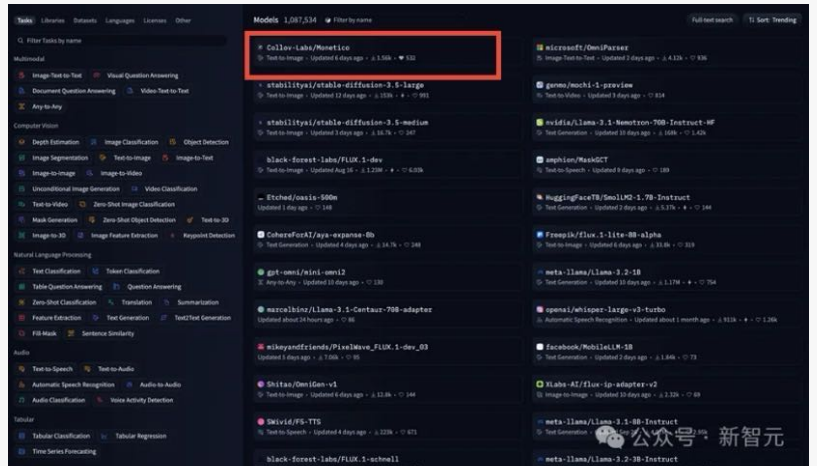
Tasks Libraries Datasets Languages Licenses Other

Filter Tasks by name

Multimodal

Image-Text-to-Text Visual Question Answering

Document Question Answering Video-Text-to-Text

Any-to-Any

Computer Vision

Depth Estimation Image Classification Object Detection

Image Segmentation Text-to-Image Image-to-Text

Image-to-Image Image-to-Video

Unconditional Image Generation Video Classification

Text-to-Video Zero-Shot Image Classification

Mask Generation Zero-Shot Object Detection Text-to-3D

Image-to-3D Image Feature Extraction Keypoint Detection

Natural Language Processing

Text Classification Token Classification

Table Question Answering Question Answering

Zero-Shot Classification Translation Summarization

Feature Extraction Text Generation Text2Text Generation

Fill-Mask Sentence Similarity

Audio

Text-to-Speech Text-to-Audio

Automatic Speech Recognition Audio-to-Audio

Audio Classification Voice Activity Detection

Tabular

Tabular Classification Tabular Regression

Time Series Forecasting

Models 1,087,534 Filter by name

Full-text search Sort: Trending

Collov-Labs/Monetico
Text-to-Image · Updated 6 days ago · 1.56k · 532

microsoft/OmniParser
Image-Text-to-Text · Updated 2 days ago · 4.12k · 936

stabilityai/stable-diffusion-3.5-large
Text-to-Image · Updated 12 days ago · 153k · 991

genmo/mochi-1-preview
Text-to-Video · Updated 3 days ago · 814

stabilityai/stable-diffusion-3.5-medium
Text-to-Image · Updated 3 days ago · 16.7k · 247

nvidia/Llama-3.1-Nemotron-70B-Instruct-HF
Text Generation · Updated 10 days ago · 168k · 1.42k

black-forest-labs/FLUX.1-dev
Text-to-Image · Updated Aug 16 · 1.23M · 6.03k

amphion/MaskGCT
Text-to-Speech · Updated 9 days ago · 189

Etched/oasis-500m
Updated 1 day ago · 148

HuggingFaceTB/SmolLM2-1.7B-Instruct
Text Generation · Updated 2 days ago · 5.17k · 144

CohereForAI/aya-expanse-8b
Text Generation · Updated 4 days ago · 14.7k · 248

Freepik/flux.1-lite-8B-alpha
Text-to-Image · Updated 6 days ago · 33.6k · 313

gpt-omni/mini-omni2
Any-to-Any · Updated 10 days ago · 130

meta-llama/Llama-3.2-1B
Text Generation · Updated 10 days ago · 1.17M · 754

marcelbinz/Llama-3.1-Centaur-70B-adapter
Updated about 24 hours ago · 86

openai/whisper-large-v3-turbo
Automatic Speech Recognition · Updated about 1 month ago · 911k · 1.26k

mikeyandfriends/PixelWave_FLUX.1-dev_03
Updated 3 days ago · 7.06k · 95

facebook/MobileLLM-1B
Text Generation · Updated 2 days ago · 1.84k · 73

Shitao/OmniGen-v1
Text-to-Image · Updated 6 days ago · 13.6k · 144

XLabs-AI/flux-ip-adapter-v2
Image-to-Image · Updated 10 days ago · 2.32k · 69

SWivid/F5-TTS
Text-to-Speech · Updated 4 days ago · 123k · 671

meta-llama/Llama-3.1-8B-Instruct
Text Generation · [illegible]

black-forest-labs/FLUX.1-schnell

meta-llama/Llama-3.2-3B-Instruct

公众号 · 新智元